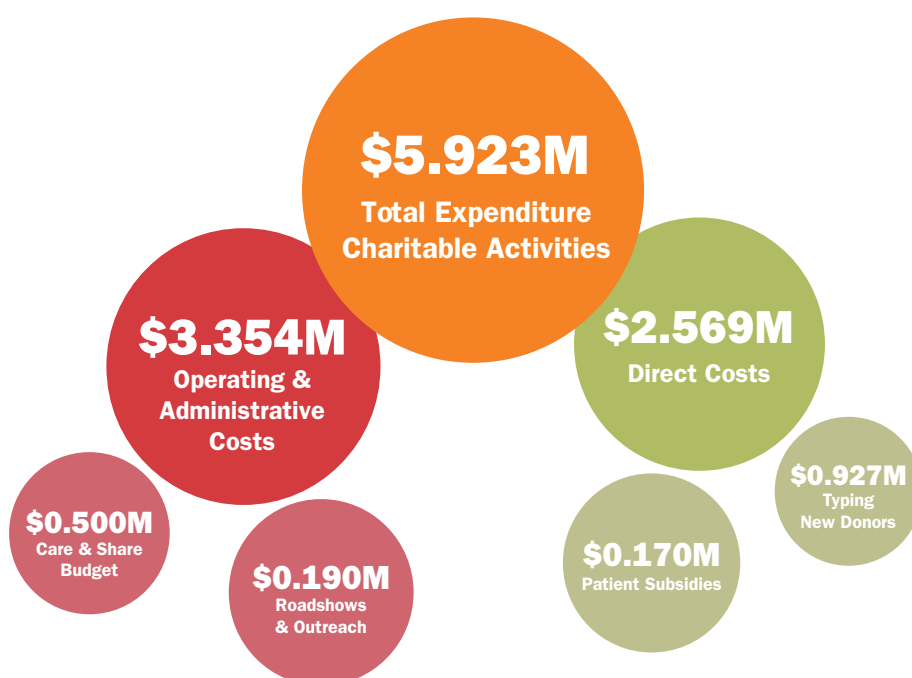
$5.923M
Total Expenditure Charitable Activities

$3.354M
Operating & Administrative Costs

$2.569M
Direct Costs

$0.500M
Care & Share Budget

$0.190M
Roadshows & Outreach

$0.170M
Patient Subsidies

$0.927M
Typing New Donors